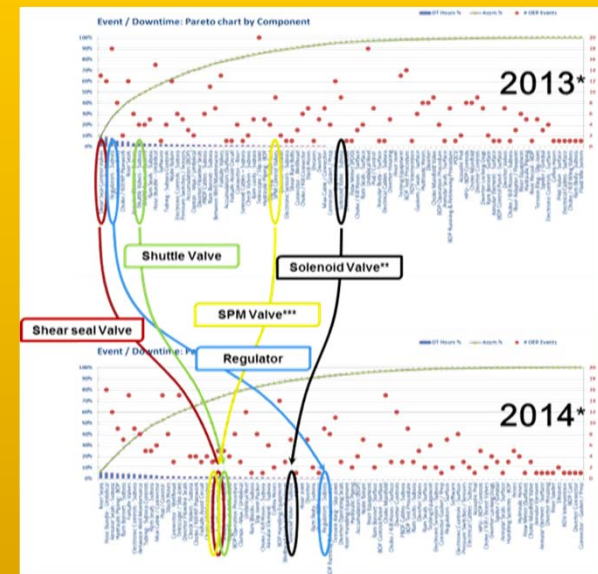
Event / Downtime: Pareto chart by Component

DT Hours %   Accm %   # OER Events

100%
90%
80%
70%
60%
50%
40%
30%
20%
10%
0%

2013*

Shuttle Valve

Solenoid Valve**

SPM Valve***

Shear seal Valve

Regulator

Event / Downtime: Pa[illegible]

DT Hours %   Accm %   # OER Events

100%
90%
80%
70%
60%
50%
40%
30%
20%
10%
0%

2014*